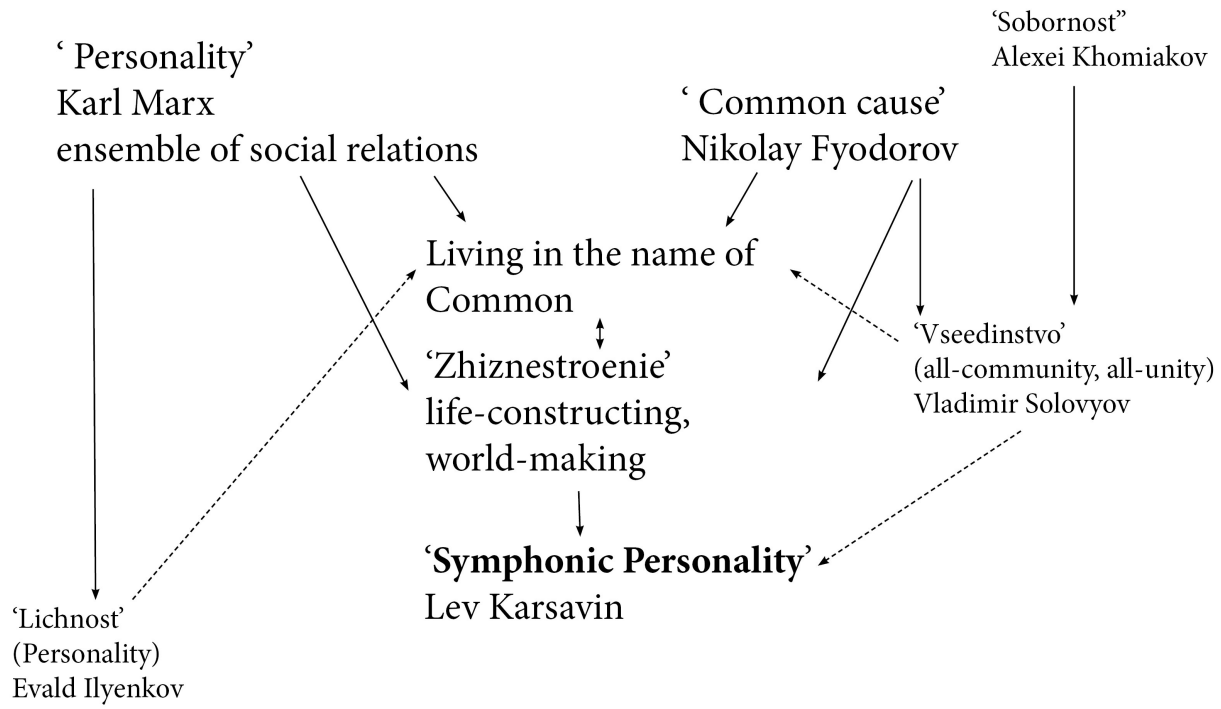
‘Sobornost”
Alexei Khomiakov

‘ Personality’
Karl Marx
ensemble of social relations

‘ Common cause’
Nikolay Fyodorov

Living in the name of Common

‘Zhiznestroenie’
life-constructing, world-making

‘Vseedinstvo’
(all-community, all-unity)
Vladimir Solovyov

‘**Symphonic Personality**’
Lev Karsavin

‘Lichnost’
(Personality)
Evald Ilyenkov